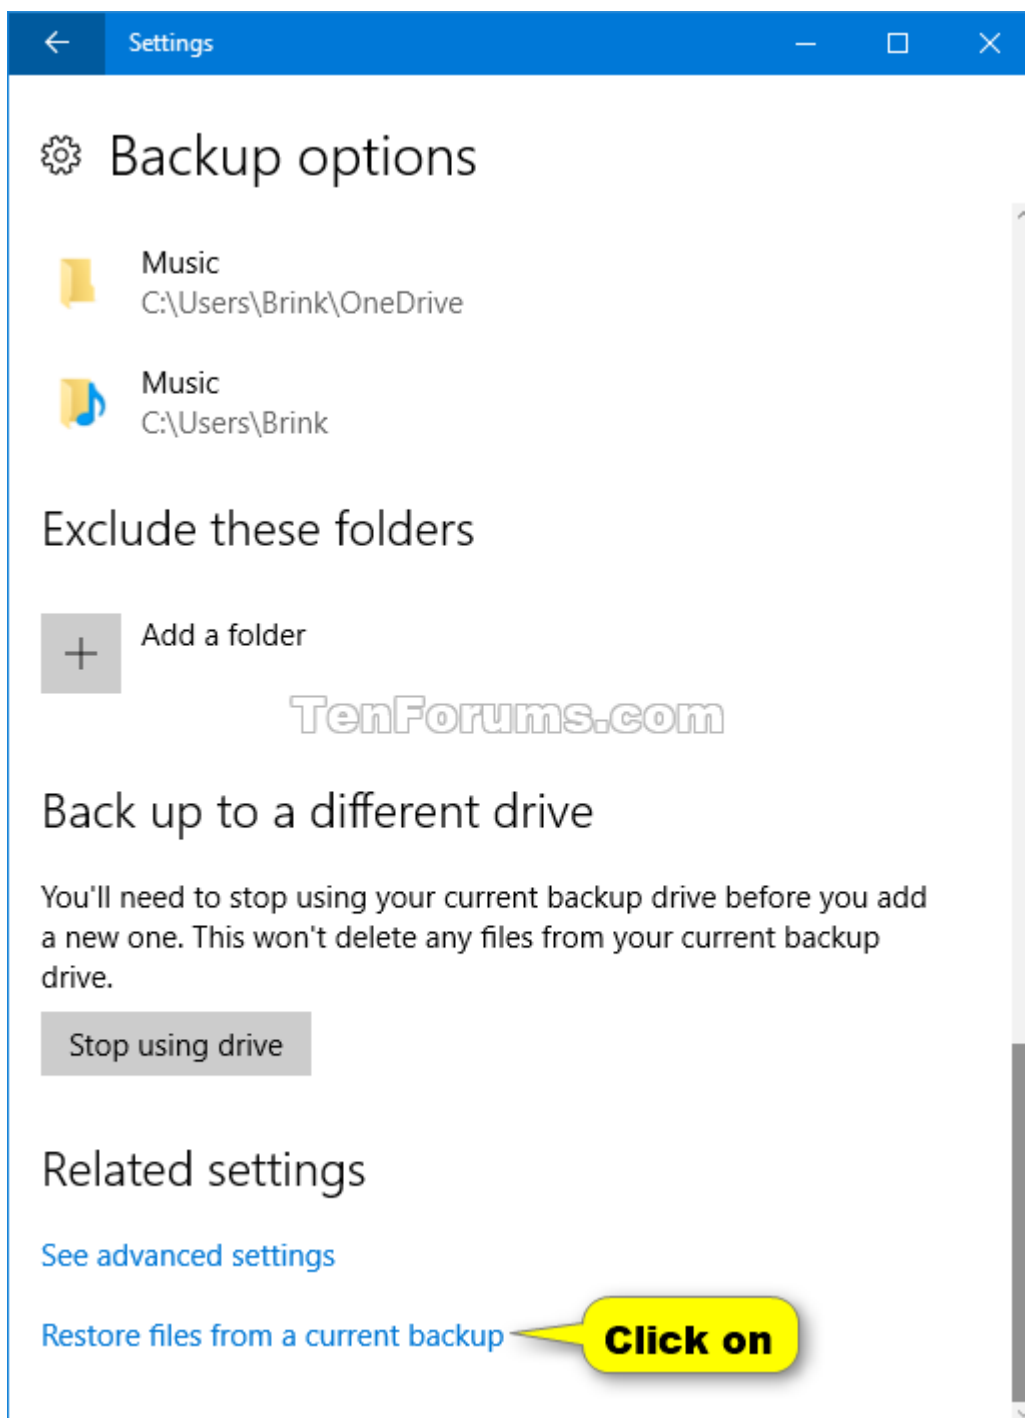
Settings

Backup options

Music
C:\Users\Brink\OneDrive

Music
C:\Users\Brink

Exclude these folders

Add a folder

TenForums.com

Back up to a different drive

You'll need to stop using your current backup drive before you add a new one. This won't delete any files from your current backup drive.

Stop using drive

Related settings

See advanced settings

Restore files from a current backup

Click on